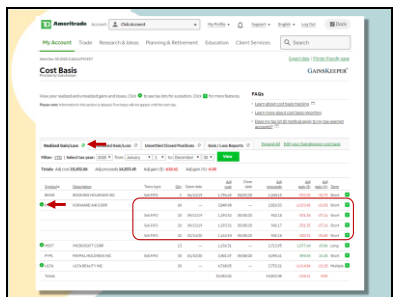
TD Ameritrade Account: Club Account My Profile Support English Log Out Docs

My Account Trade Research & Ideas Planning & Retirement Education Client Services Search

Cost Basis

GAINSKEEPER

FAQs

Learn about cost basis tracking

Learn more about cost basis reporting

Realized Gain/Loss

Filter: YTD Select tax year: 2020 From January 1 to December 31 View

Symbol Description

FORWARD AIR CORP

MSFT MICROSOFT CORP

PYPL PAYPAL HOLDINGS INC

ULTA ULTA BEAUTY INC

Trans type Qty Open date Adj cost Close date Adj proceeds Adj gain ($) Adj gain (%) Term

Sell FIFO

Sell FIFO

Sell FIFO

Sell FIFO

Sell FIFO

Short

Short

Short

Short

Long

Short

Multiple